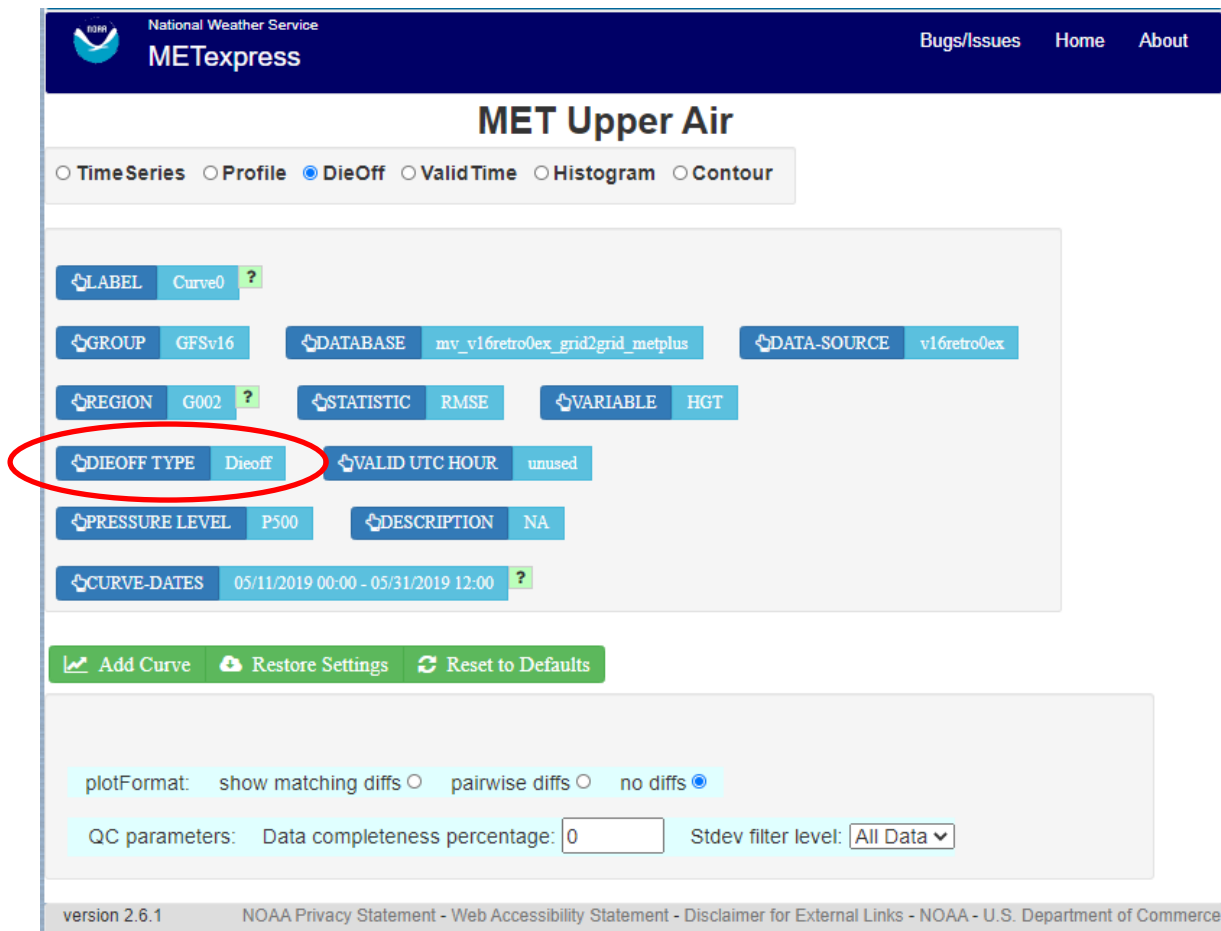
NOAA

National Weather Service

METexpress

Bugs/Issues Home About

MET Upper Air

○ TimeSeries ○ Profile ◉ DieOff ○ ValidTime ○ Histogram ○ Contour

LABEL Curve0 ?

GROUP GFSv16 DATABASE mv_v16retro0ex_grid2grid_metplus DATA-SOURCE v16retro0ex

REGION G002 ? STATISTIC RMSE VARIABLE HGT

DIEOFF TYPE Dieoff VALID UTC HOUR unused

PRESSURE LEVEL P500 DESCRIPTION NA

CURVE-DATES 05/11/2019 00:00 - 05/31/2019 12:00 ?

Add Curve Restore Settings Reset to Defaults

plotFormat: show matching diffs ○ pairwise diffs ○ no diffs ◉

QC parameters: Data completeness percentage: 0 Stdev filter level: All Data

version 2.6.1 NOAA Privacy Statement - Web Accessibility Statement - Disclaimer for External Links - NOAA - U.S. Department of Commerce